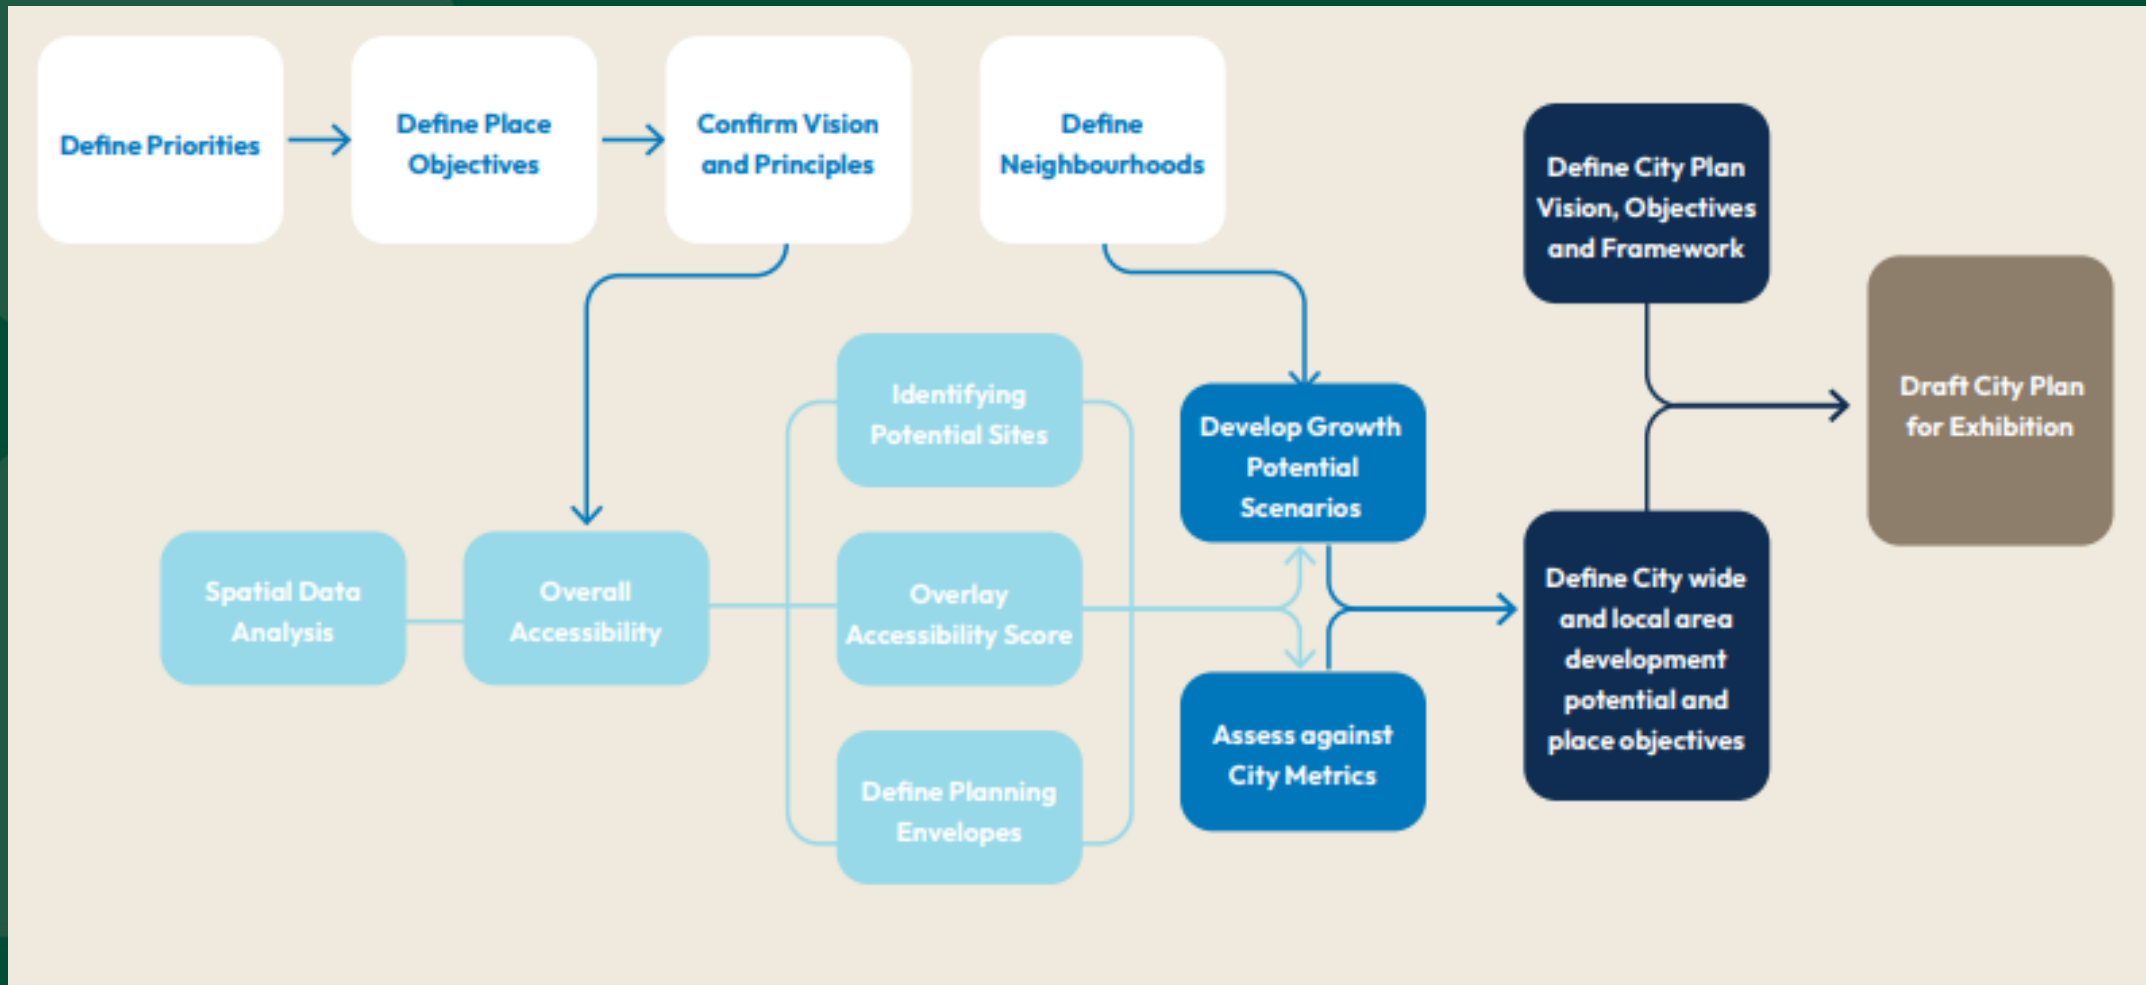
Define Priorities

Define Place Objectives

Confirm Vision and Principles

Define Neighbourhoods

Define City Plan Vision, Objectives and Framework

Draft City Plan for Exhibition

Identifying Potential Sites

Develop Growth Potential Scenarios

Spatial Data Analysis

Overall Accessibility

Overlay Accessibility Score

Define City wide and local area development potential and place objectives

Assess against City Metrics

Define Planning Envelopes